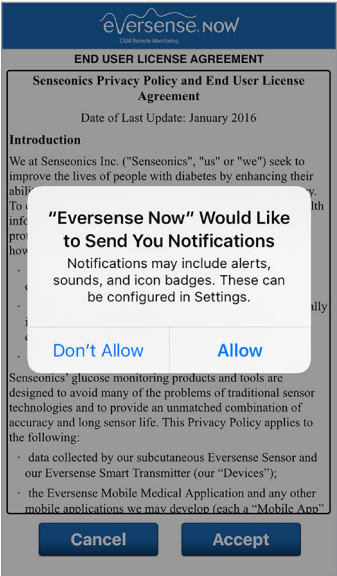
eversense NOW
CGM Remote Monitoring

END USER LICENSE AGREEMENT

Senseonics Privacy Policy and End User License Agreement

Date of Last Update: January 2016

Introduction

We at Senseonics Inc. ("Senseonics", "us" or "we") seek to improve the lives of people with diabetes by enhancing their abili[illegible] y. To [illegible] lth info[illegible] prov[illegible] how

· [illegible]

· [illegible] ally i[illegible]

· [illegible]

"Eversense Now" Would Like to Send You Notifications

Notifications may include alerts, sounds, and icon badges. These can be configured in Settings.

Don't Allow

Allow

Senseonics' glucose monitoring products and tools are designed to avoid many of the problems of traditional sensor technologies and to provide an unmatched combination of accuracy and long sensor life. This Privacy Policy applies to the following:

· data collected by our subcutaneous Eversense Sensor and our Eversense Smart Transmitter (our "Devices");

· the Eversense Mobile Medical Application and any other mobile applications we may develop (each a "Mobile App"

Cancel

Accept